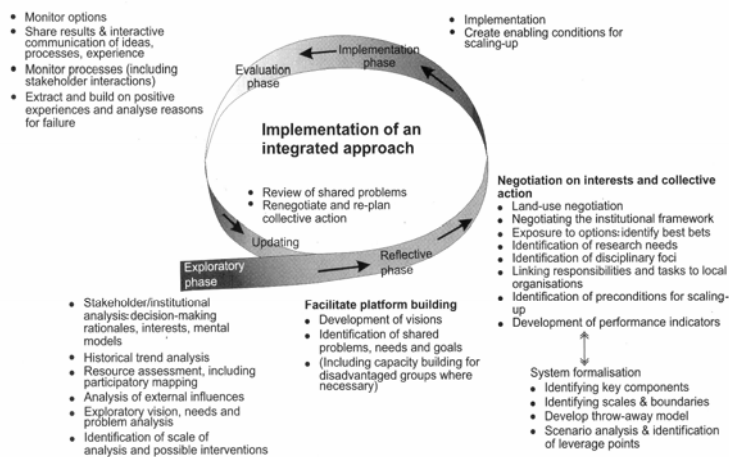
- Monitor options
- Share results & interactive communication of ideas, processes, experience
- Monitor processes (including stakeholder interactions)
- Extract and build on positive experiences and analyse reasons for failure

- Implementation
- Create enabling conditions for scaling-up

Implementation phase

Evaluation phase

Implementation of an integrated approach

- Review of shared problems
- Renegotiate and re-plan collective action

Updating

Exploratory phase

Reflective phase

Negotiation on interests and collective action
- Land-use negotiation
- Negotiating the institutional framework
- Exposure to options: identify best bets
- Identification of research needs
- Identification of disciplinary foci
- Linking responsibilities and tasks to local organisations
- Identification of preconditions for scaling-up
- Development of performance indicators

- Stakeholder/institutional analysis: decision-making rationales, interests, mental models
- Historical trend analysis
- Resource assessment, including participatory mapping
- Analysis of external influences
- Exploratory vision, needs and problem analysis
- Identification of scale of analysis and possible interventions

Facilitate platform building
- Development of visions
- Identification of shared problems, needs and goals
- (Including capacity building for disadvantaged groups where necessary)

System formalisation
- Identifying key components
- Identifying scales & boundaries
- Develop throw-away model
- Scenario analysis & identification of leverage points